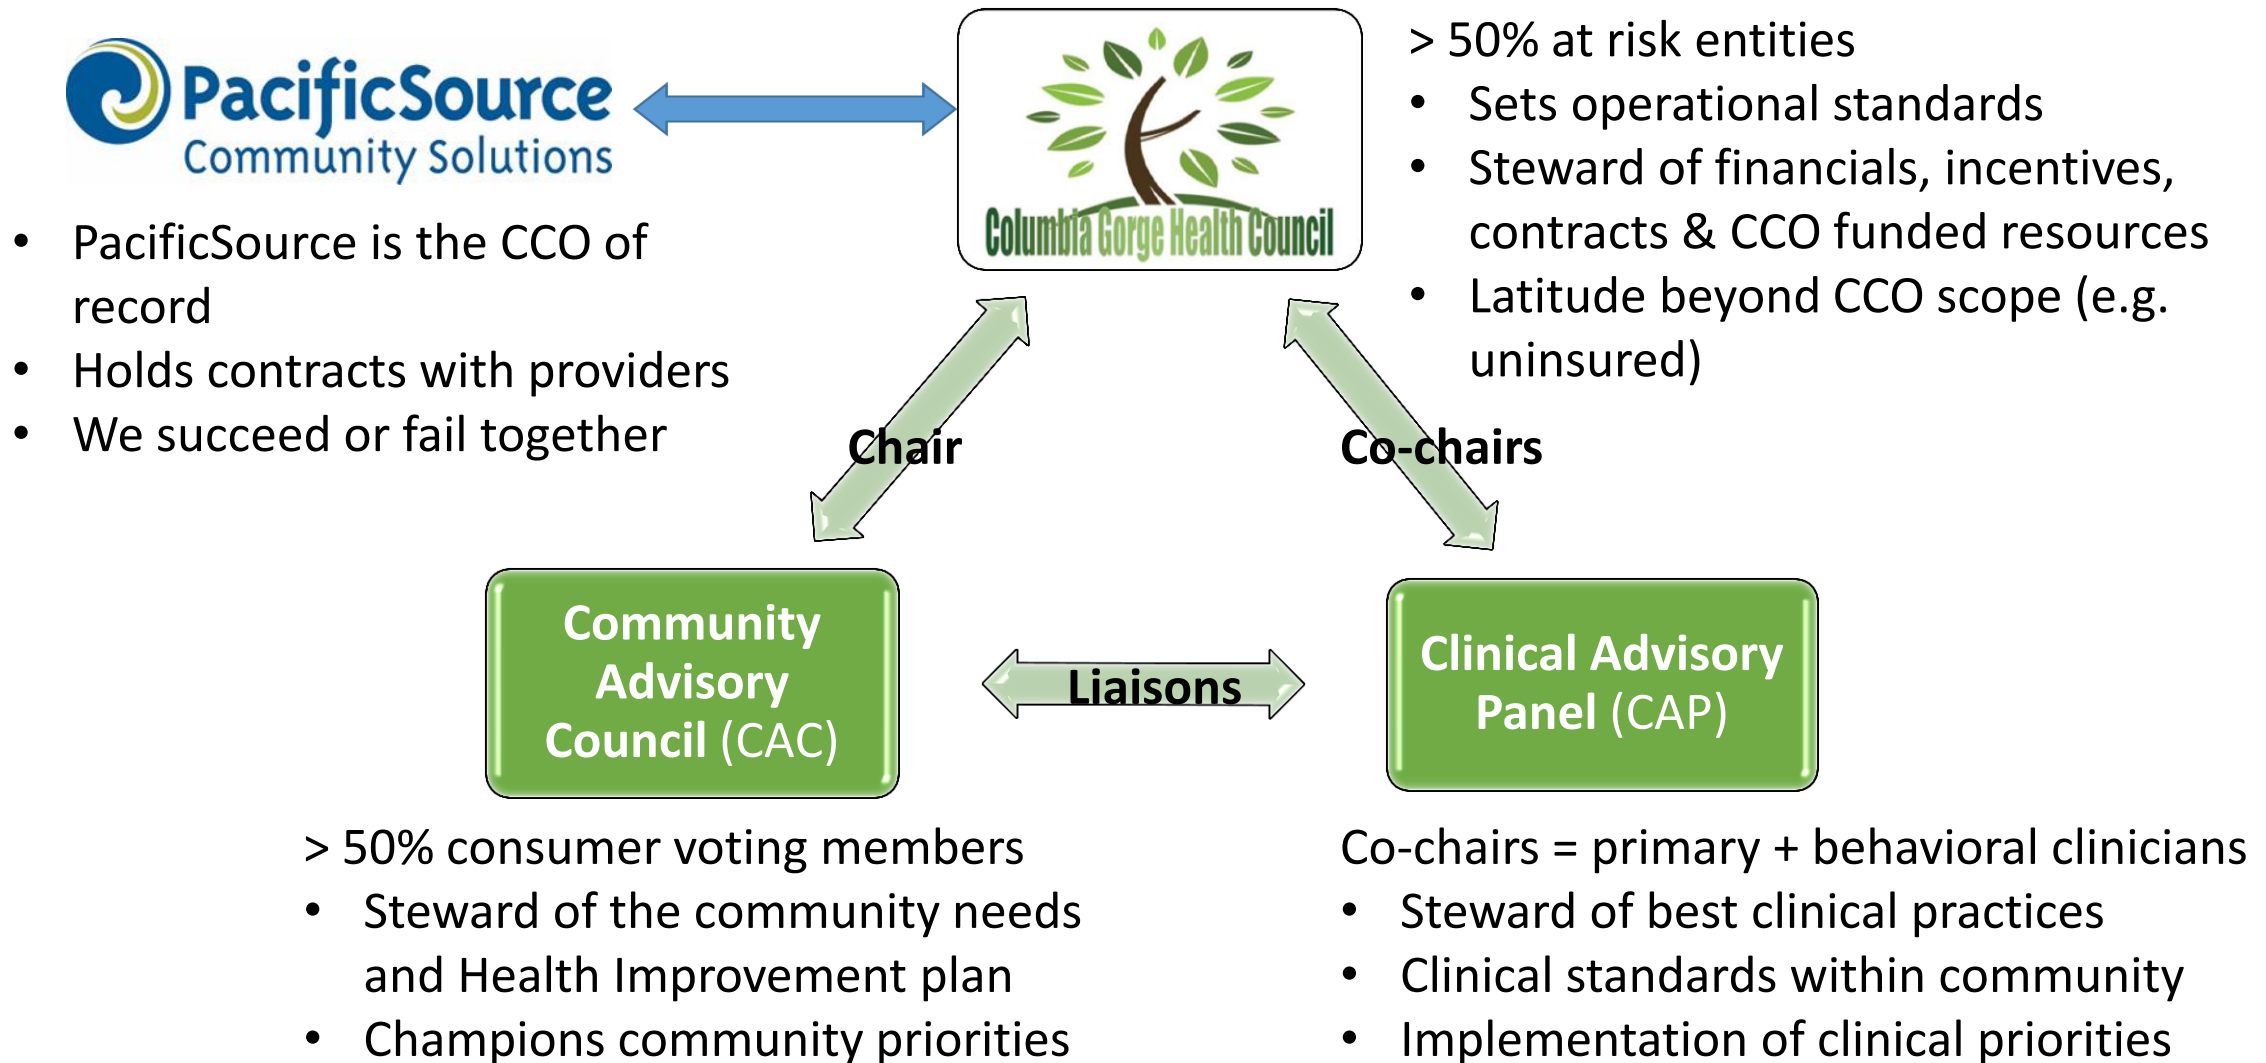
PacificSource Community Solutions

- PacificSource is the CCO of record
- Holds contracts with providers
- We succeed or fail together

Columbia Gorge Health Council

> 50% at risk entities
- Sets operational standards
- Steward of financials, incentives, contracts & CCO funded resources
- Latitude beyond CCO scope (e.g. uninsured)

Chair

Co-chairs

Community Advisory Council (CAC)

Liaisons

Clinical Advisory Panel (CAP)

> 50% consumer voting members
- Steward of the community needs and Health Improvement plan
- Champions community priorities

Co-chairs = primary + behavioral clinicians
- Steward of best clinical practices
- Clinical standards within community
- Implementation of clinical priorities